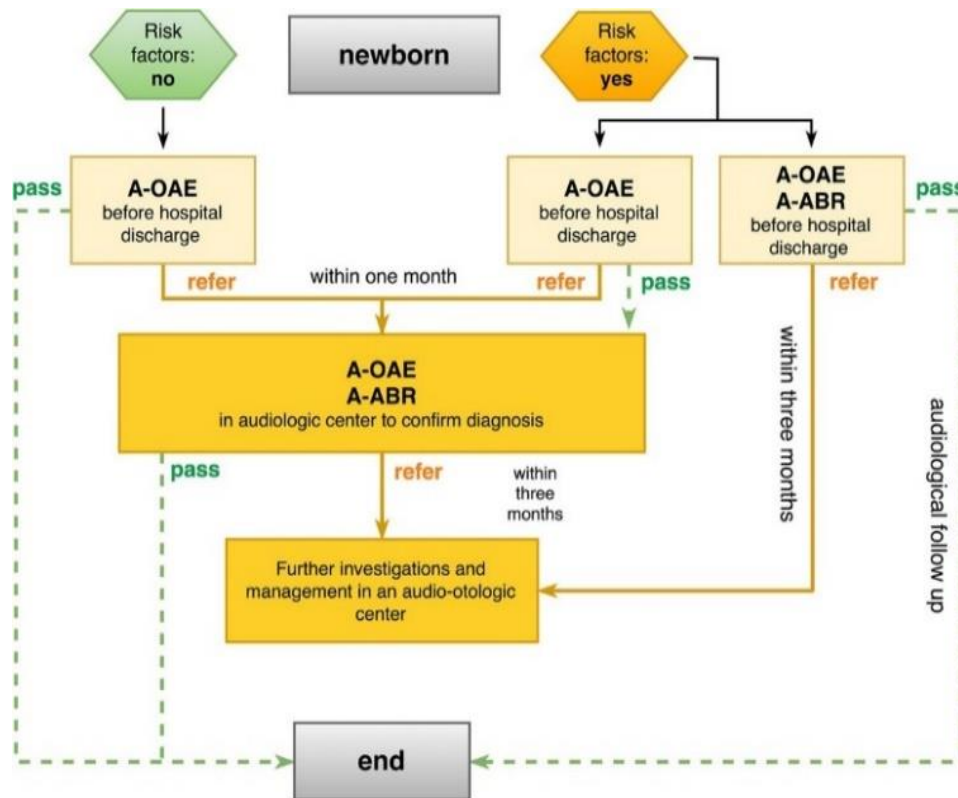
Risk factors: no

newborn

Risk factors: yes

pass

A-OAE
before hospital discharge

A-OAE
before hospital discharge

A-OAE
A-ABR
before hospital discharge

pas

refer

within one month

refer

pass

refer

A-OAE
A-ABR
in audiologic center to confirm diagnosis

within three months

audiological follow up

pass

refer

within three months

Further investigations and management in an audio-otologic center

end